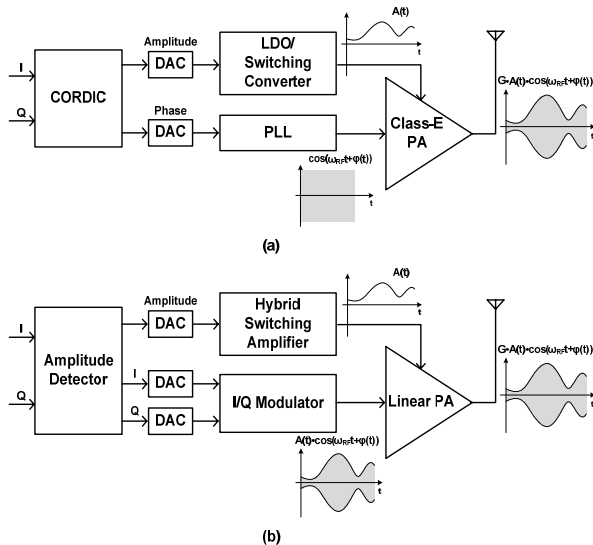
I

Q

CORDIC

Amplitude

DAC

Phase

DAC

LDO/ Switching Converter

PLL

A(t)

t

Class-E PA

$\cos(\omega_{RF}t+\varphi(t))$

t

$G \cdot A(t) \cdot \cos(\omega_{RF}t+\varphi(t))$

(a)

I

Q

Amplitude Detector

Amplitude

DAC

I

DAC

Q

DAC

Hybrid Switching Amplifier

I/Q Modulator

A(t)

t

Linear PA

$G \cdot A(t) \cdot \cos(\omega_{RF}t+\varphi(t))$

$A(t) \cdot \cos(\omega_{RF}t+\varphi(t))$

t

(b)